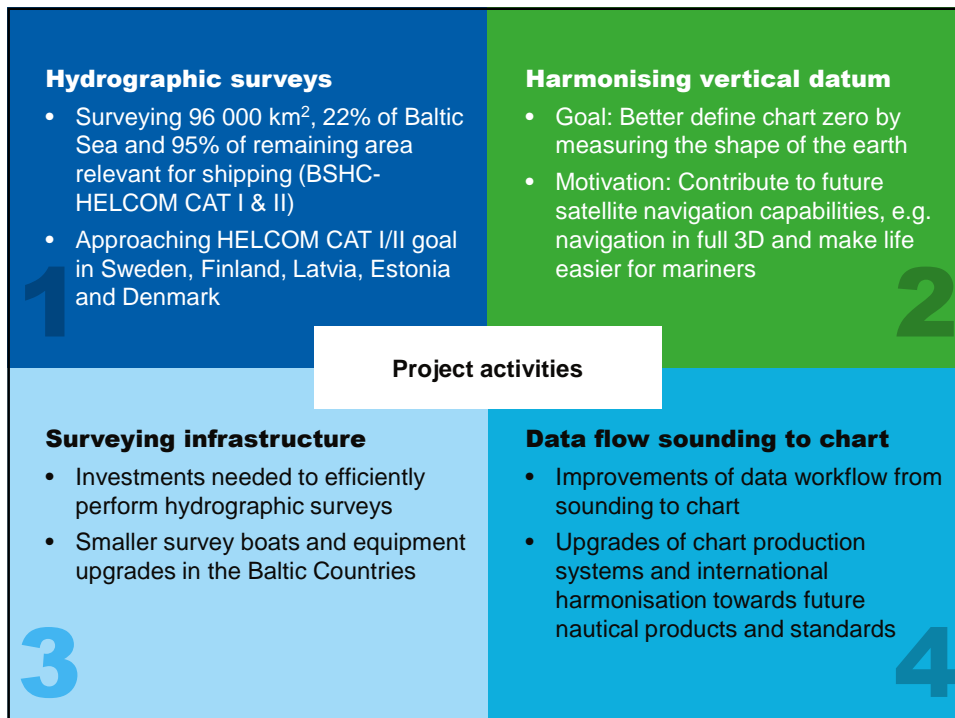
Hydrographic surveys

- Surveying 96 000 km$^2$, 22% of Baltic Sea and 95% of remaining area relevant for shipping (BSHC-HELCOM CAT I & II)
- Approaching HELCOM CAT I/II goal in Sweden, Finland, Latvia, Estonia and Denmark

1

Harmonising vertical datum

- Goal: Better define chart zero by measuring the shape of the earth
- Motivation: Contribute to future satellite navigation capabilities, e.g. navigation in full 3D and make life easier for mariners

2

Project activities

Surveying infrastructure

- Investments needed to efficiently perform hydrographic surveys
- Smaller survey boats and equipment upgrades in the Baltic Countries

3

Data flow sounding to chart

- Improvements of data workflow from sounding to chart
- Upgrades of chart production systems and international harmonisation towards future nautical products and standards

4